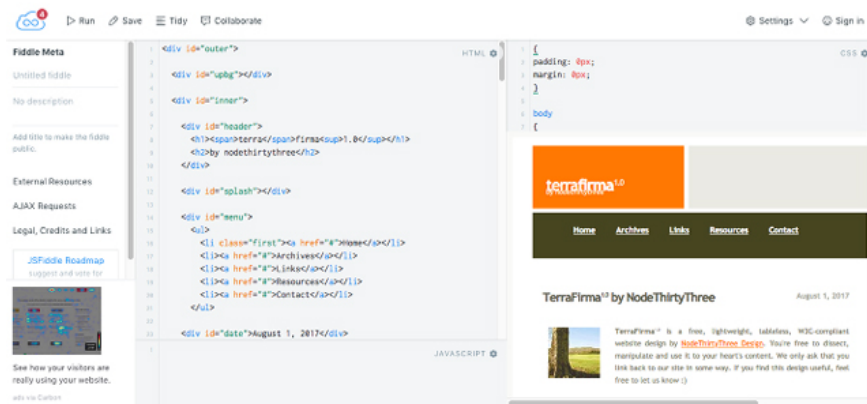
Run Save Tidy Collaborate

Settings Sign in

Fiddle Meta

Untitled fiddle

No description

Add title to make the fiddle public.

External Resources

AJAX Requests

Legal, Credits and Links

JSFiddle Roadmap
suggest and vote for

See how your visitors are really using your website.

ads via Carbon

HTML

<div id="outer">

<div id="upbg"></div>

<div id="inner">

<div id="header">
<h1><span>terra</span>firma<sup>1.0</sup></h1>
<h2>by nodethirtythree</h2>
</div>

<div id="splash"></div>

<div id="menu">
<ul>
<li class="first"><a href="#">Home</a></li>
<li><a href="#">Archives</a></li>
<li><a href="#">Links</a></li>
<li><a href="#">Resources</a></li>
<li><a href="#">Contact</a></li>
</ul>

<div id="date">August 1, 2017</div>

JAVASCRIPT

CSS

{
padding: 0px;
margin: 0px;
}

body
{

terrafirma 1.0

Home Archives Links Resources Contact

TerraFirma1.0 by NodeThirtyThree

August 1, 2017

TerraFirma1.0 is a free, lightweight, tableless, W3C-compliant website design by NodeThirtyThree Design. You're free to dissect, manipulate and use it to your heart's content. We only ask that you link back to our site in some way. If you find this design useful, feel free to let us know :)